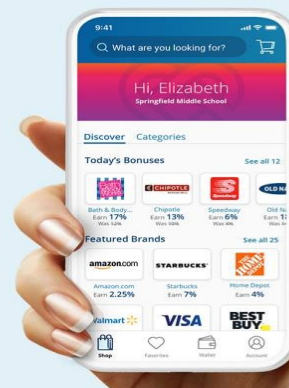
9:41

What are you looking for?

Hi, Elizabeth
Springfield Middle School

Discover Categories

Today's Bonuses See all 12

Bath & Body... Earn 17% Was 12%

CHIPOTLE
Chipotle Earn 13% Was 10%

Speedway Earn 6% Was 4%

OLD NA
Old N Earn 1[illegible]

Featured Brands See all 25

amazon.com
Amazon.com Earn 2.25%

STARBUCKS
Starbucks Earn 7%

Home Depot Earn 4%

Walmart

VISA

BEST BUY

Shop Favorites Wallet Account